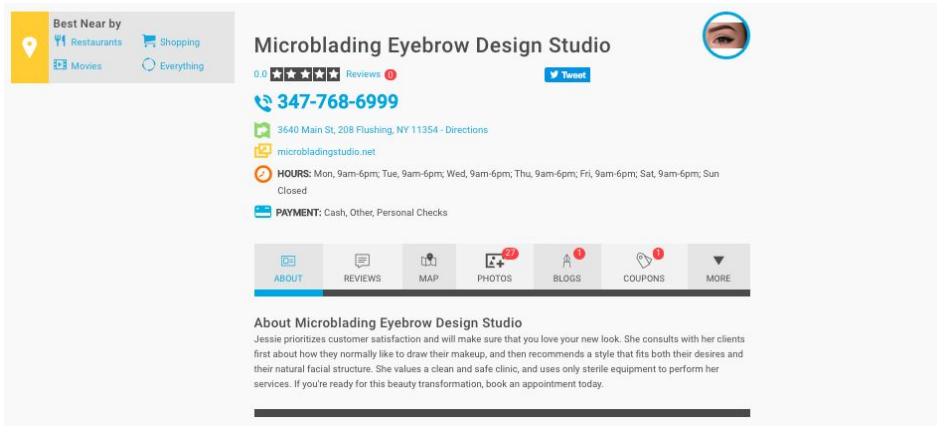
Best Near by
Restaurants
Shopping
Movies
Everything

Microblading Eyebrow Design Studio

0.0 Reviews 0

Tweet

347-768-6999

3640 Main St, 208 Flushing, NY 11354 - Directions

microbladingstudio.net

HOURS: Mon, 9am-6pm; Tue, 9am-6pm; Wed, 9am-6pm; Thu, 9am-6pm; Fri, 9am-6pm; Sat, 9am-6pm; Sun Closed

PAYMENT: Cash, Other, Personal Checks

ABOUT
REVIEWS
MAP
27
PHOTOS
1
BLOGS
1
COUPONS
MORE

About Microblading Eyebrow Design Studio

Jessie prioritizes customer satisfaction and will make sure that you love your new look. She consults with her clients first about how they normally like to draw their makeup, and then recommends a style that fits both their desires and their natural facial structure. She values a clean and safe clinic, and uses only sterile equipment to perform her services. If you're ready for this beauty transformation, book an appointment today.